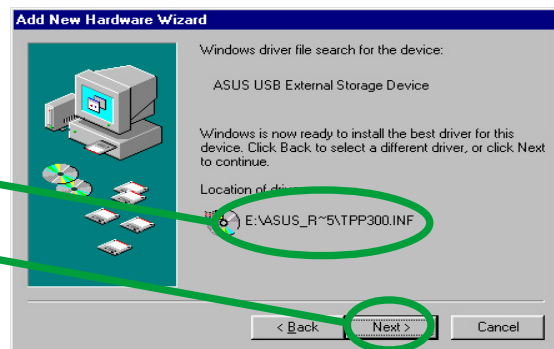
Add New Hardware Wizard

Windows driver file search for the device:

ASUS USB External Storage Device

Windows is now ready to install the best driver for this device. Click Back to select a different driver, or click Next to continue.

Location of dri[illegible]

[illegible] E:\ASUS_R~5\TPP300.INF

< Back
Next >
Cancel